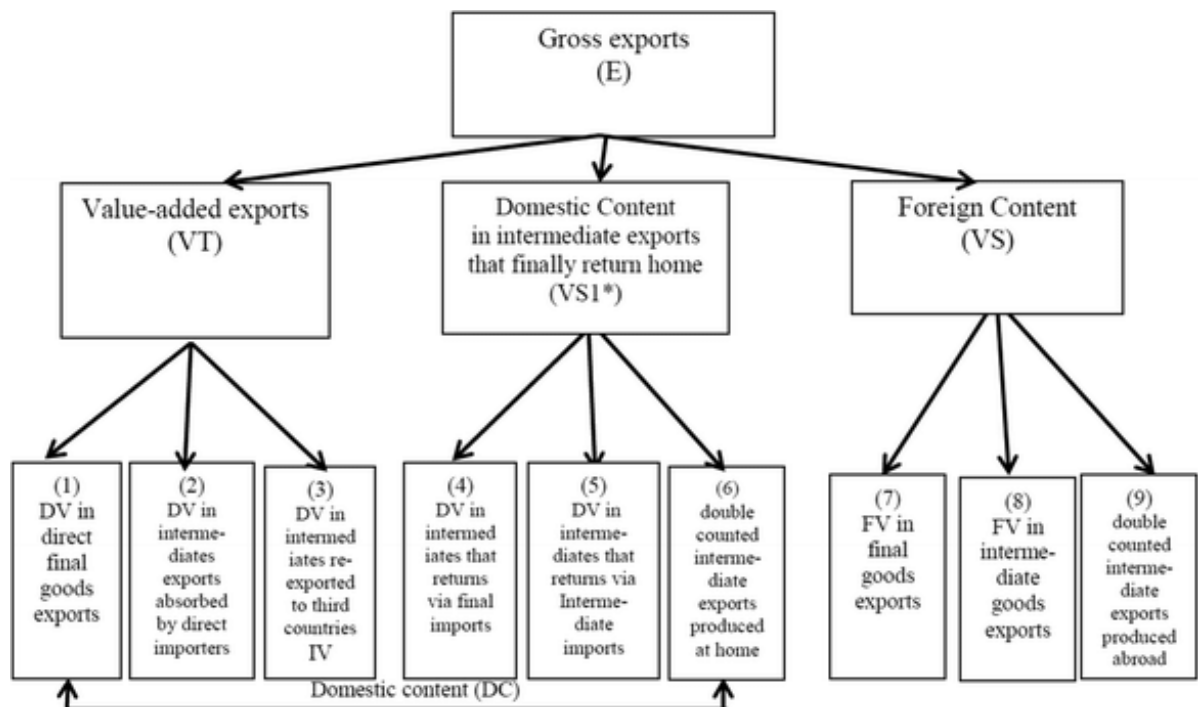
Gross exports (E)

Value-added exports (VT)

Domestic Content in intermediate exports that finally return home (VS1*)

Foreign Content (VS)

(1) DV in direct final goods exports

(2) DV in intermediates exports absorbed by direct importers

(3) DV in intermediates re-exported to third countries IV

(4) DV in intermediates that returns via final imports

(5) DV in intermediates that returns via Intermediate imports

(6) double counted intermediate exports produced at home

(7) FV in final goods exports

(8) FV in intermediate goods exports

(9) double counted intermediate exports produced abroad

Domestic content (DC)